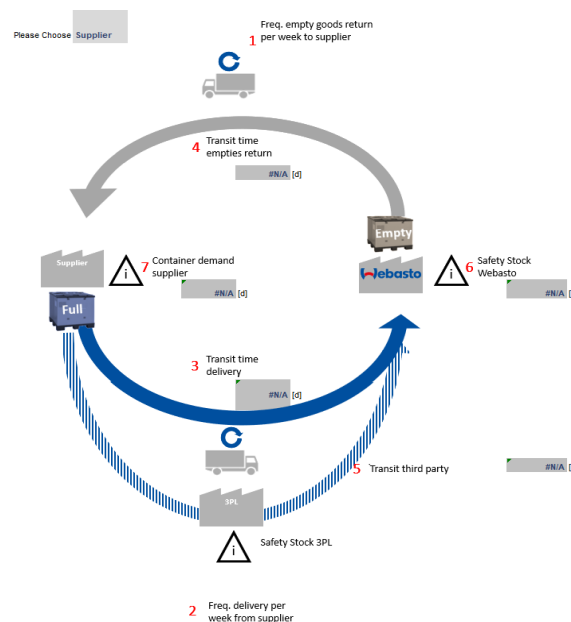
Please Choose Supplier

1 Freq. empty goods return per week to supplier

4 Transit time empties return

#N/A [d]

Empty

Supplier

i

7 Container demand supplier

#N/A [d]

Webasto

i

6 Safety Stock Webasto

#N/A [

Full

3 Transit time delivery

#N/A [d]

5 Transit third party

#N/A [

3PL

i

Safety Stock 3PL

2 Freq. delivery per week from supplier